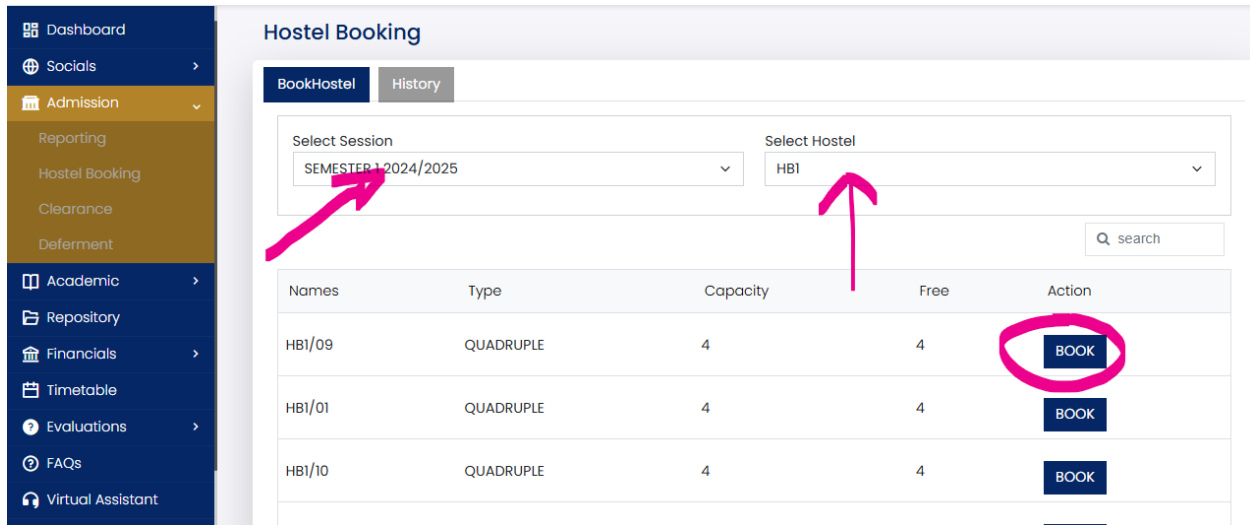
Dashboard
Socials
Admission
Reporting
Hostel Booking
Clearance
Deferment
Academic
Repository
Financials
Timetable
Evaluations
FAQs
Virtual Assistant

Hostel Booking

BookHostel History

Select Session
SEMESTER 1 2024/2025

Select Hostel
HB1

search

| Names | Type | Capacity | Free | Action |
|---|---|---|---|---|
| HB1/09 | QUADRUPLE | 4 | 4 | BOOK |
| HB1/01 | QUADRUPLE | 4 | 4 | BOOK |
| HB1/10 | QUADRUPLE | 4 | 4 | BOOK |